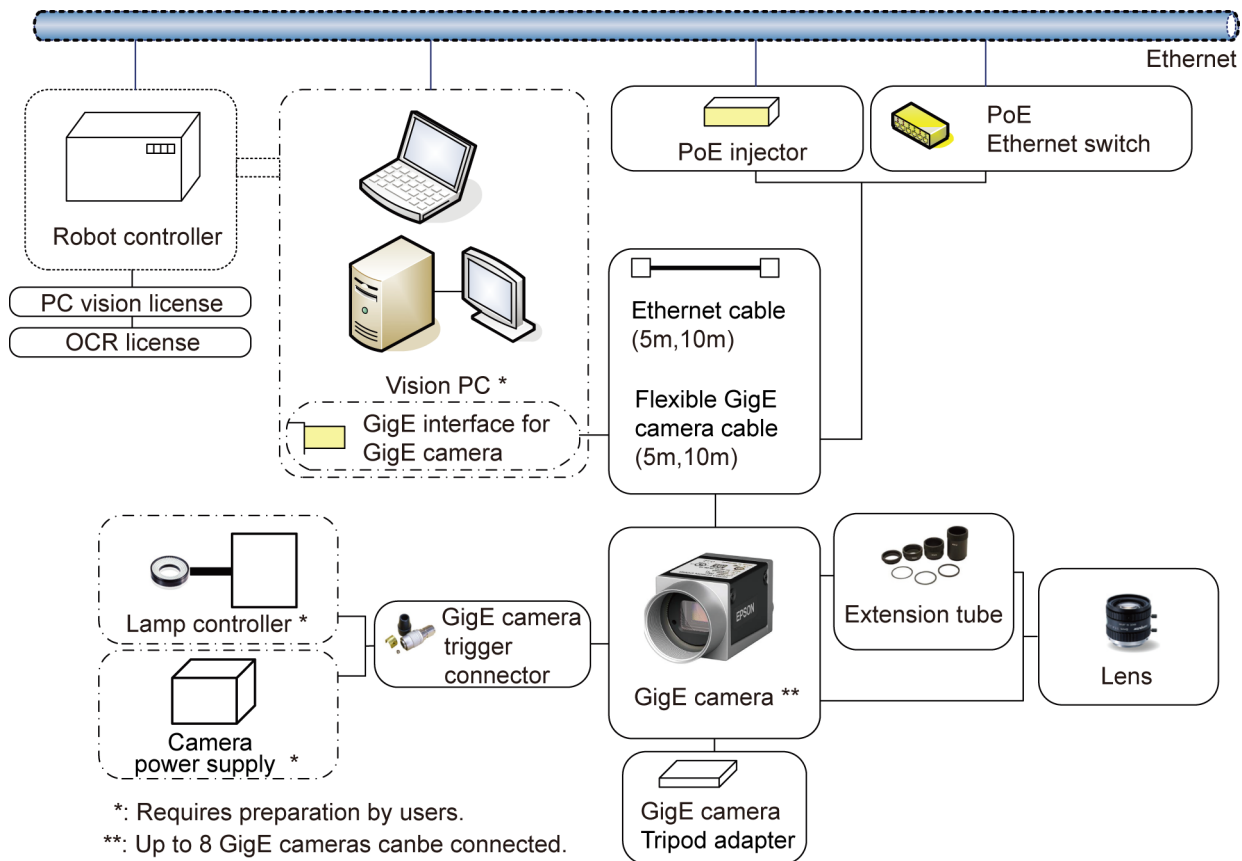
Ethernet

Robot controller

PC vision license

OCR license

Vision PC *

GigE interface for GigE camera

PoE injector

PoE Ethernet switch

Ethernet cable (5m,10m)

Flexible GigE camera cable (5m,10m)

Lamp controller *

Camera power supply *

GigE camera trigger connector

EPSON

GigE camera **

Extension tube

Lens

GigE camera Tripod adapter

*: Requires preparation by users.

**: Up to 8 GigE cameras canbe connected.